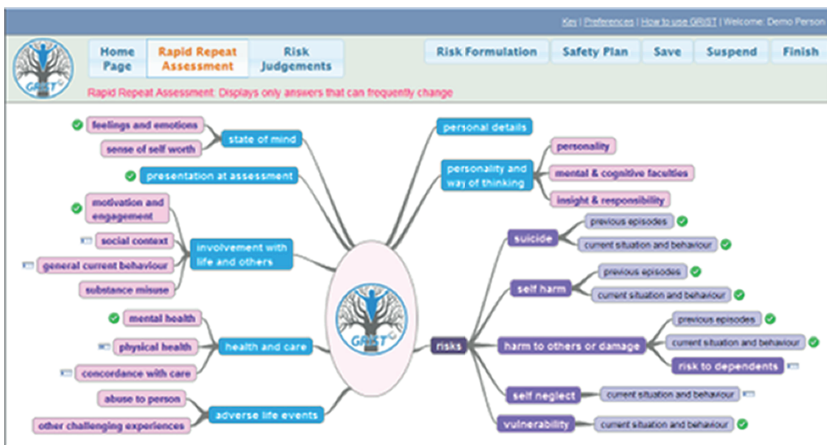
Key | Preferences | How to use GRiST | Welcome: Demo Person

GRiST

Home Page
Rapid Repeat Assessment
Risk Judgements
Risk Formulation
Safety Plan
Save
Suspend
Finish

Rapid Repeat Assessment: Displays only answers that can frequently change

feelings and emotions
sense of self worth
state of mind
presentation at assessment
motivation and engagement
social context
general current behaviour
substance misuse
involvement with life and others
mental health
physical health
concordance with care
health and care
abuse to person
other challenging experiences
adverse life events

GRiST

personal details
personality and way of thinking
personality
mental & cognitive faculties
insight & responsibility
suicide
previous episodes
current situation and behaviour
self harm
previous episodes
current situation and behaviour
risks
harm to others or damage
previous episodes
current situation and behaviour
risk to dependents
self neglect
current situation and behaviour
vulnerability
current situation and behaviour